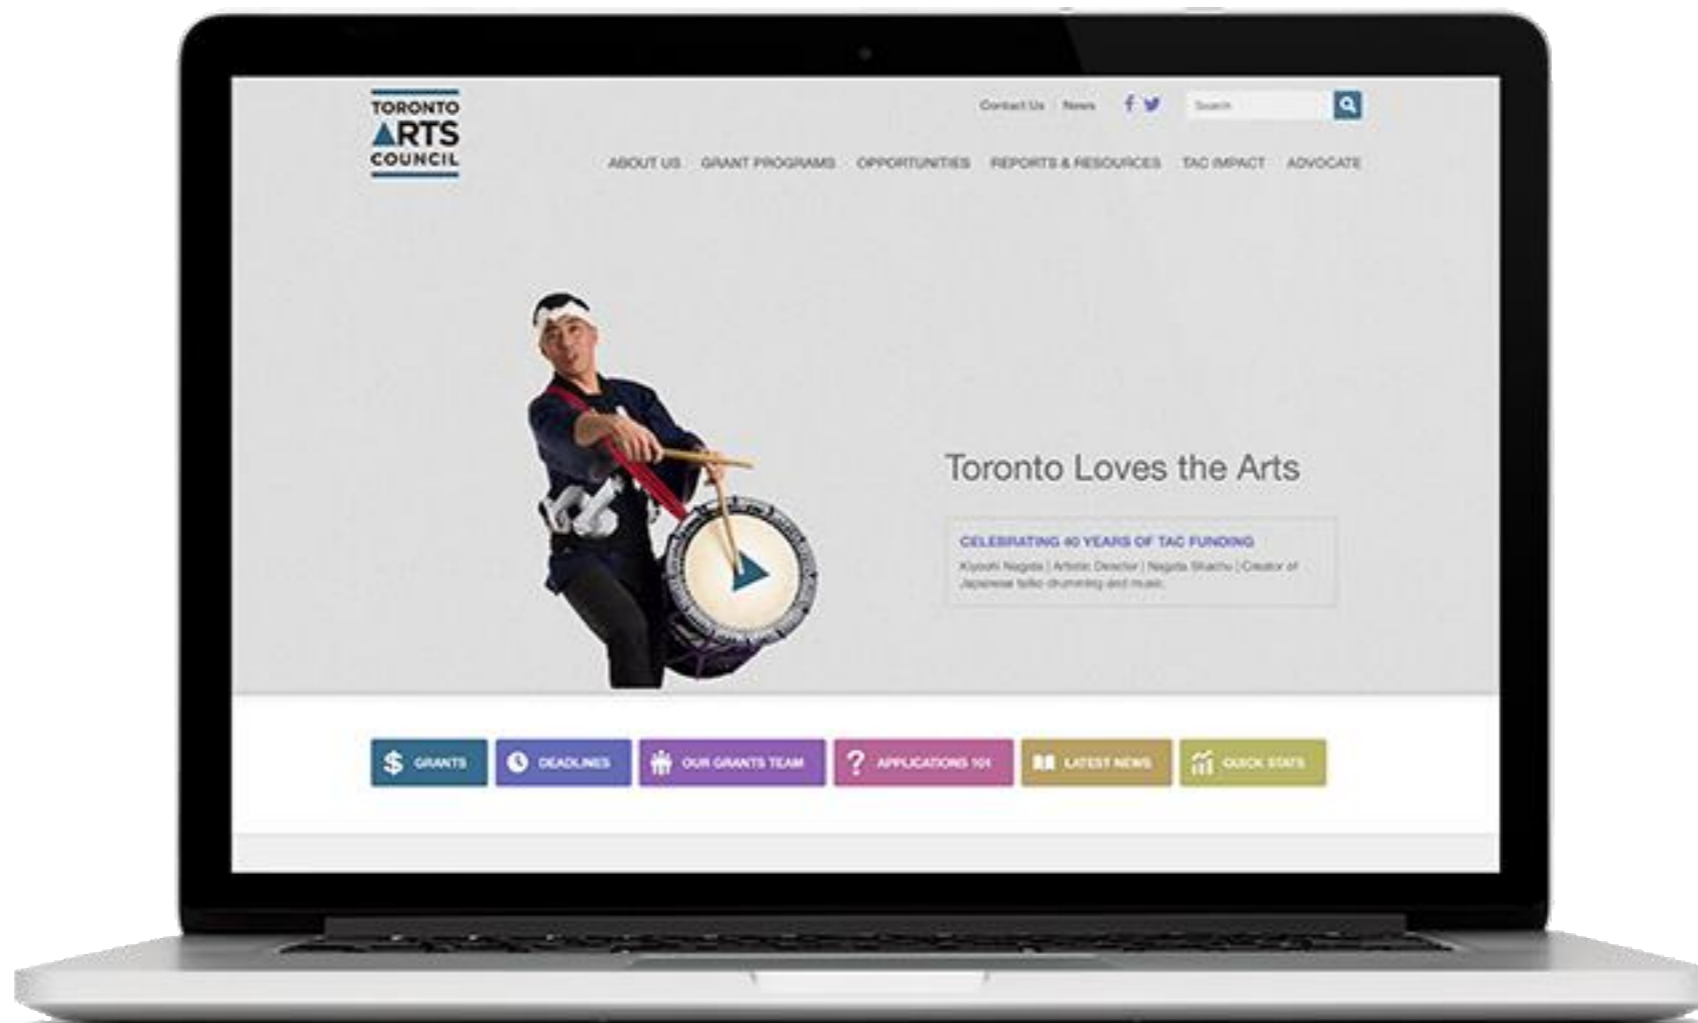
TORONTO ARTS COUNCIL

Contact Us News

Search

ABOUT US GRANT PROGRAMS OPPORTUNITIES REPORTS & RESOURCES TAC IMPACT ADVOCATE

Toronto Loves the Arts

CELEBRATING 40 YEARS OF TAC FUNDING

Kiyoshi Nagata | Artistic Director | Nagata Shachu | Creator of Japanese taiko drumming and music.

GRANTS DEADLINES OUR GRANTS TEAM APPLICATIONS 101 LATEST NEWS QUICK STATS